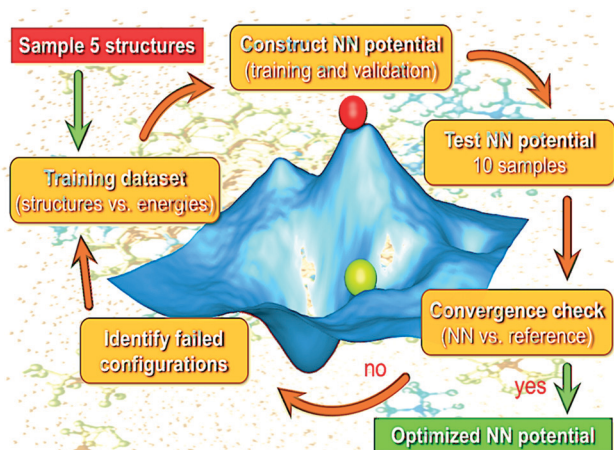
Sample 5 structures

Construct NN potential
(training and validation)

Test NN potential
10 samples

Convergence check
(NN vs. reference)

yes

Optimized NN potential

no

Identify failed configurations

Training dataset
(structures vs. energies)